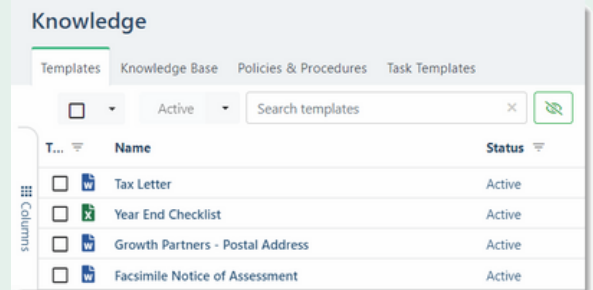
Knowledge

Templates Knowledge Base Policies & Procedures Task Templates

Active Search templates ×

Columns

| T... | Name | Status |
|---|---|---|
| W | Tax Letter | Active |
| X | Year End Checklist | Active |
| W | Growth Partners - Postal Address | Active |
| W | Facsimile Notice of Assessment | Active |